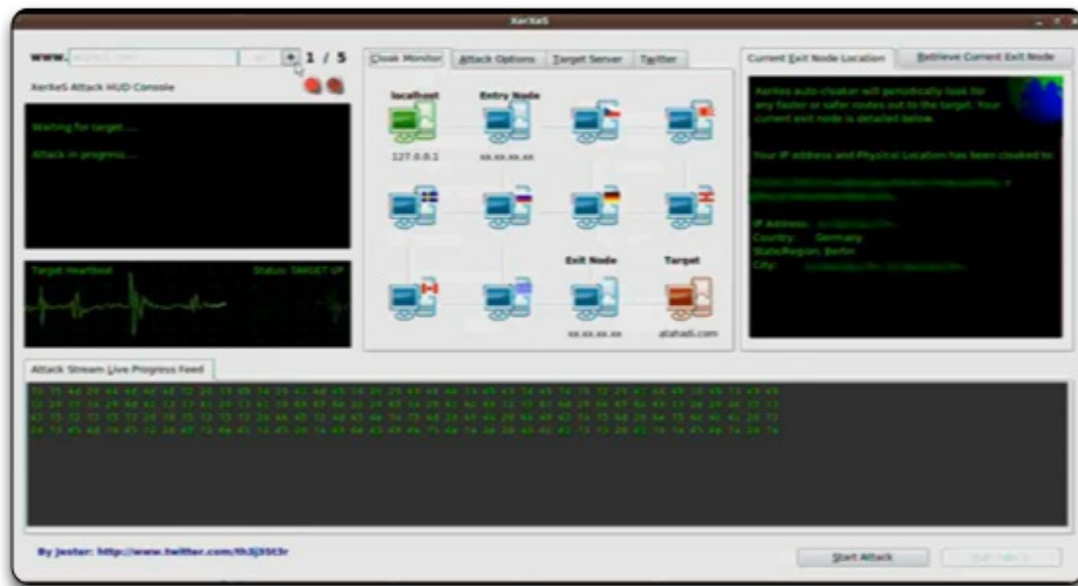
XerXeS

www. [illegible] 1 / 5

XerXeS Attack HUD Console

Waiting for target.....

Attack in progress.....

Target Heartbeat

Status: TARGET UP

Cloak Monitor

Attack Options

Target Server

Twitter

localhost

Entry Node

127.0.0.1

xx.xx.xx.xx

Exit Node

Target

xx.xx.xx.xx

alahadi.com

Current Exit Node Location

Retrieve Current Exit Node

XerXeS auto-cloaker will periodically look for any faster or safer routes out to the target. Your current exit node is detailed below.

Your IP address and Physical Location has been cloaked to:

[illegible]

IP Address: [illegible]

Country: Germany

State/Region: Berlin

City: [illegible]

Attack Stream Live Progress Feed

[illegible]

By jester: http://www.twitter.com/th3j35t3r

Start Attack

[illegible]